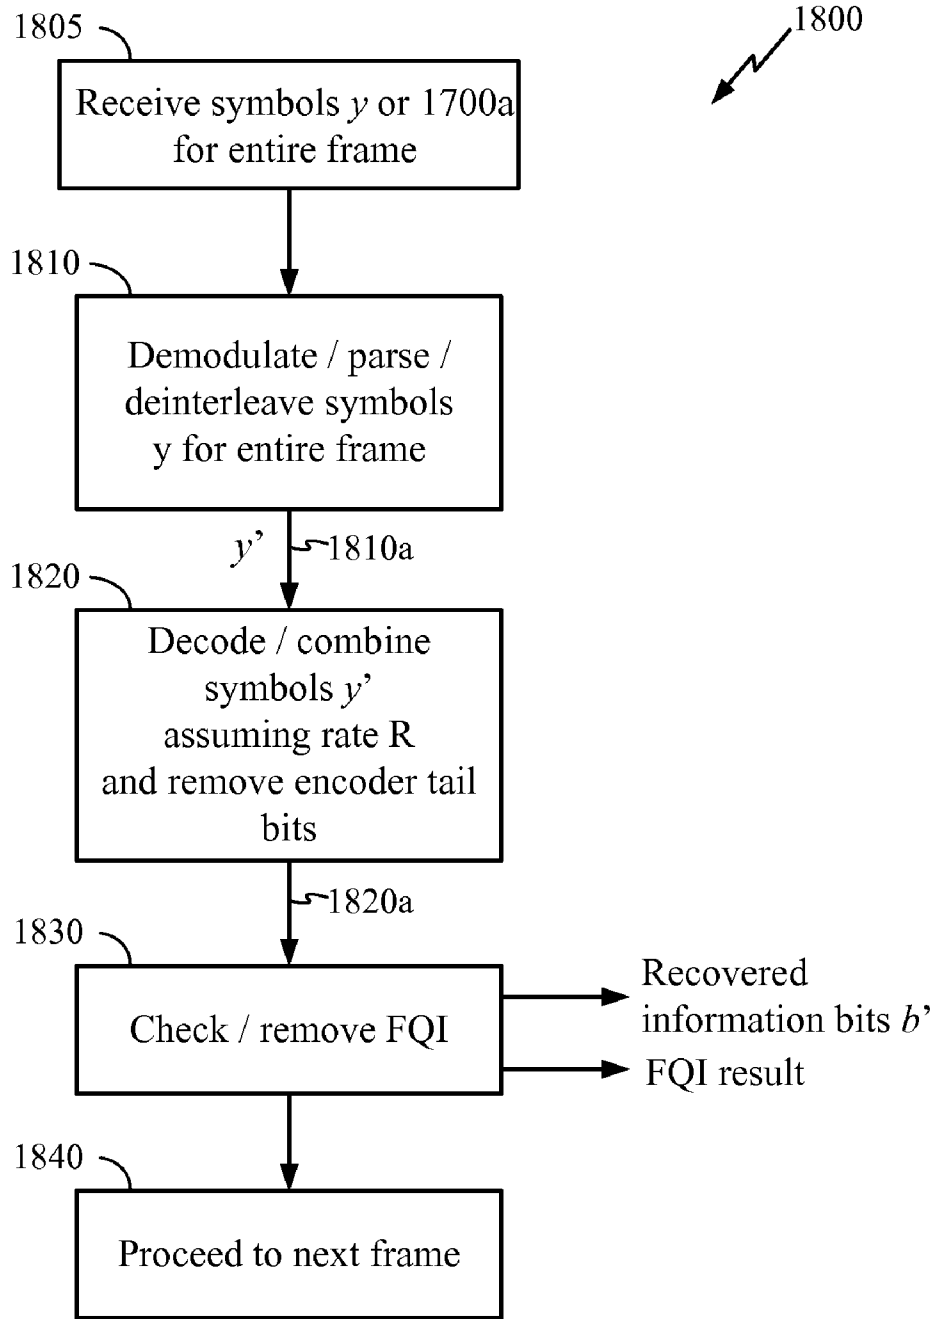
1800

1805

Receive symbols $y$ or 1700a for entire frame

1810

Demodulate / parse / deinterleave symbols y for entire frame

$y'$

1810a

1820

Decode / combine symbols $y'$ assuming rate R and remove encoder tail bits

1820a

1830

Check / remove FQI

Recovered information bits $b'$

FQI result

1840

Proceed to next frame